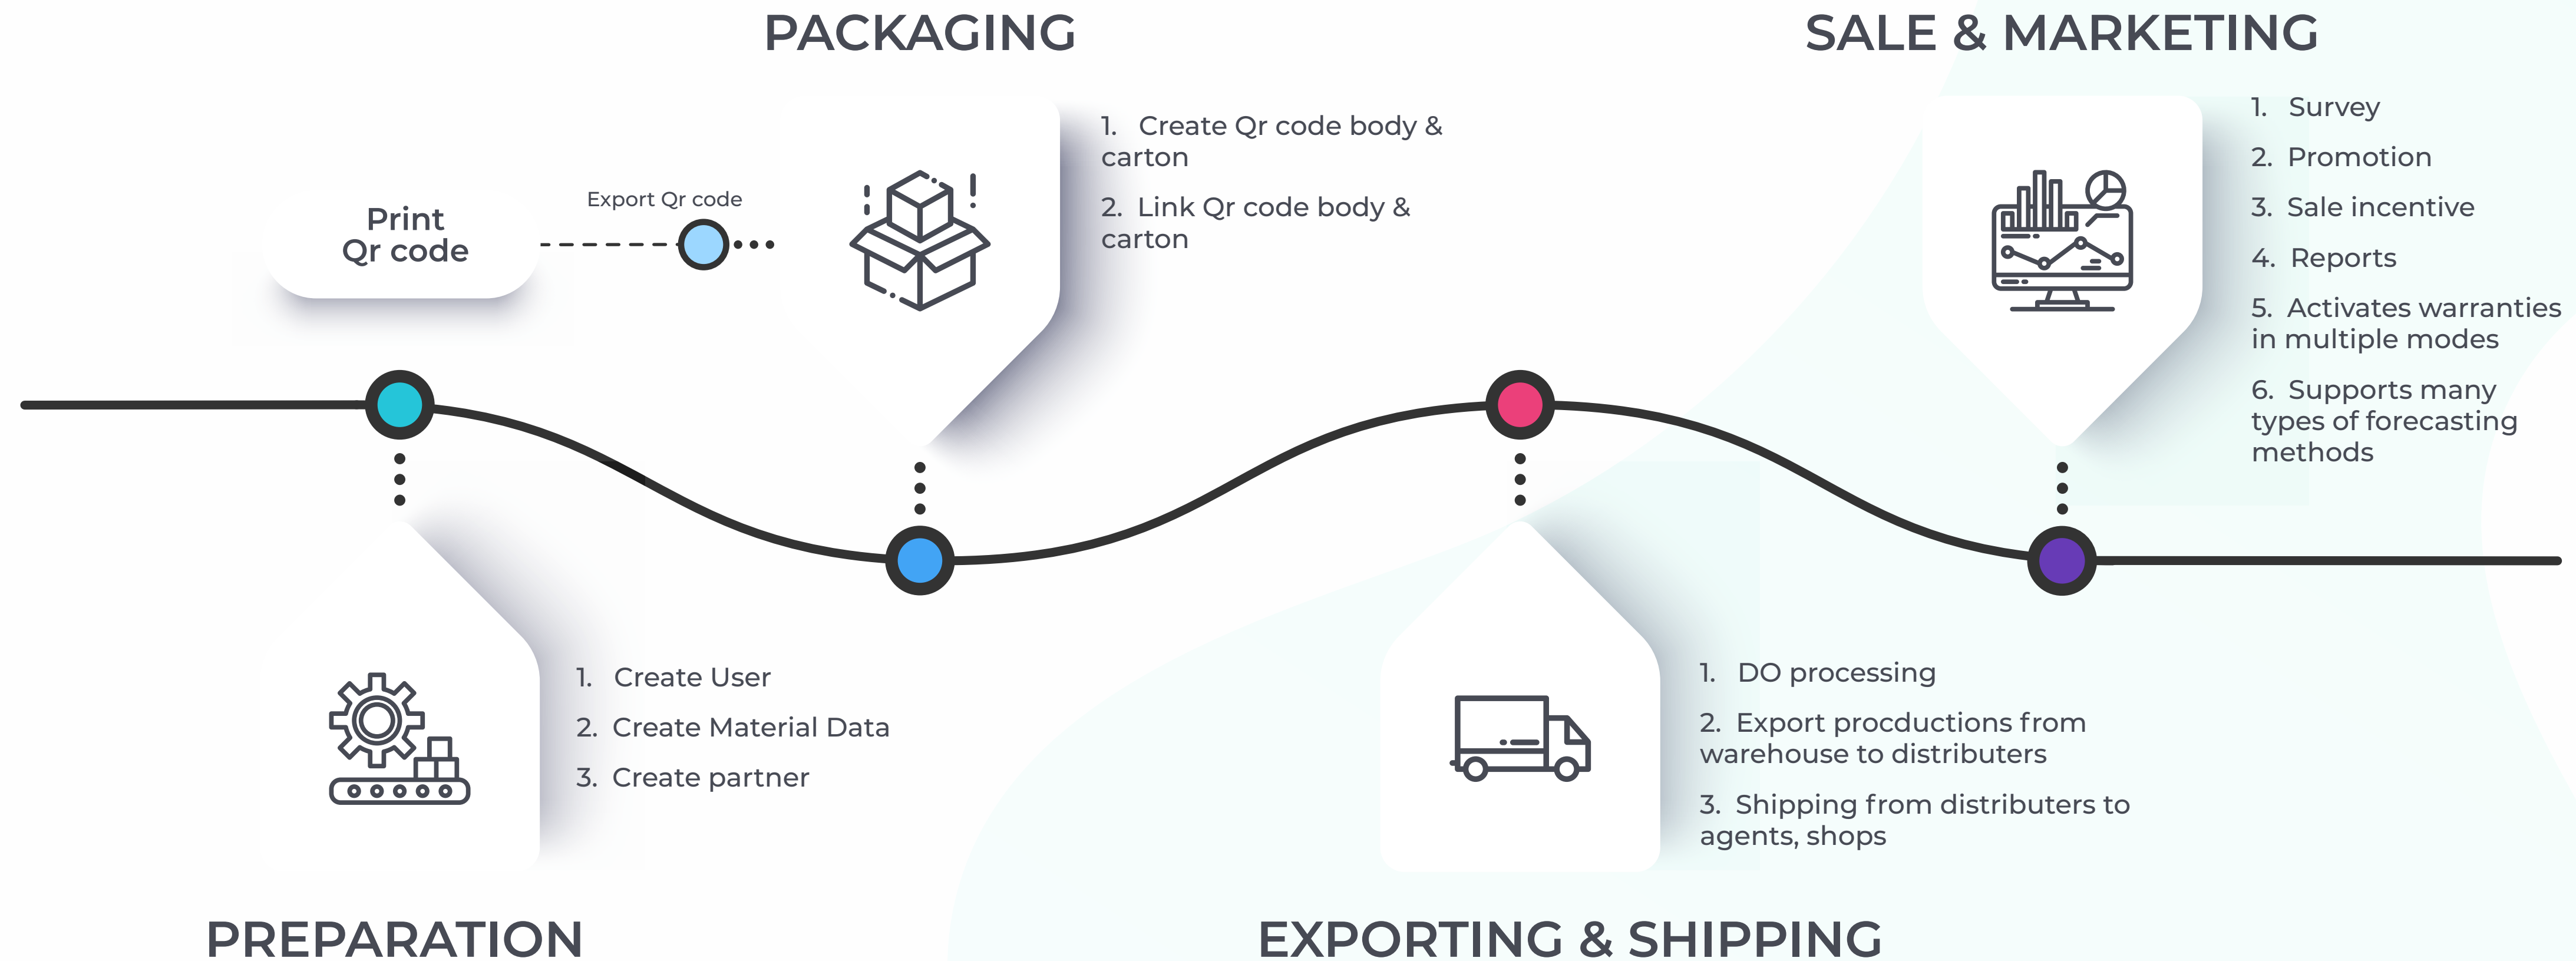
PACKAGING

SALE & MARKETING

Print Qr code

Export Qr code

1. Create Qr code body & carton

2. Link Qr code body & carton

1. Survey

2. Promotion

3. Sale incentive

4. Reports

5. Activates warranties in multiple modes

6. Supports many types of forecasting methods

1. Create User

2. Create Material Data

3. Create partner

1. DO processing

2. Export procductions from warehouse to distributers

3. Shipping from distributers to agents, shops

PREPARATION

EXPORTING & SHIPPING